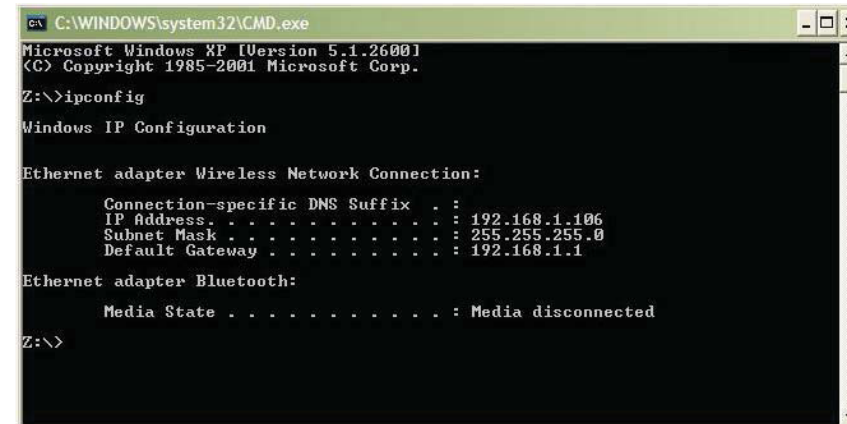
C:\WINDOWS\system32\CMD.exe

Microsoft Windows XP [Version 5.1.2600]
(C) Copyright 1985-2001 Microsoft Corp.

Z:\>ipconfig

Windows IP Configuration

Ethernet adapter Wireless Network Connection:

Connection-specific DNS Suffix . :
IP Address. . . . . . . . . . . . : 192.168.1.106
Subnet Mask . . . . . . . . . . . : 255.255.255.0
Default Gateway . . . . . . . . . : 192.168.1.1

Ethernet adapter Bluetooth:

Media State . . . . . . . . . . . : Media disconnected

Z:\>